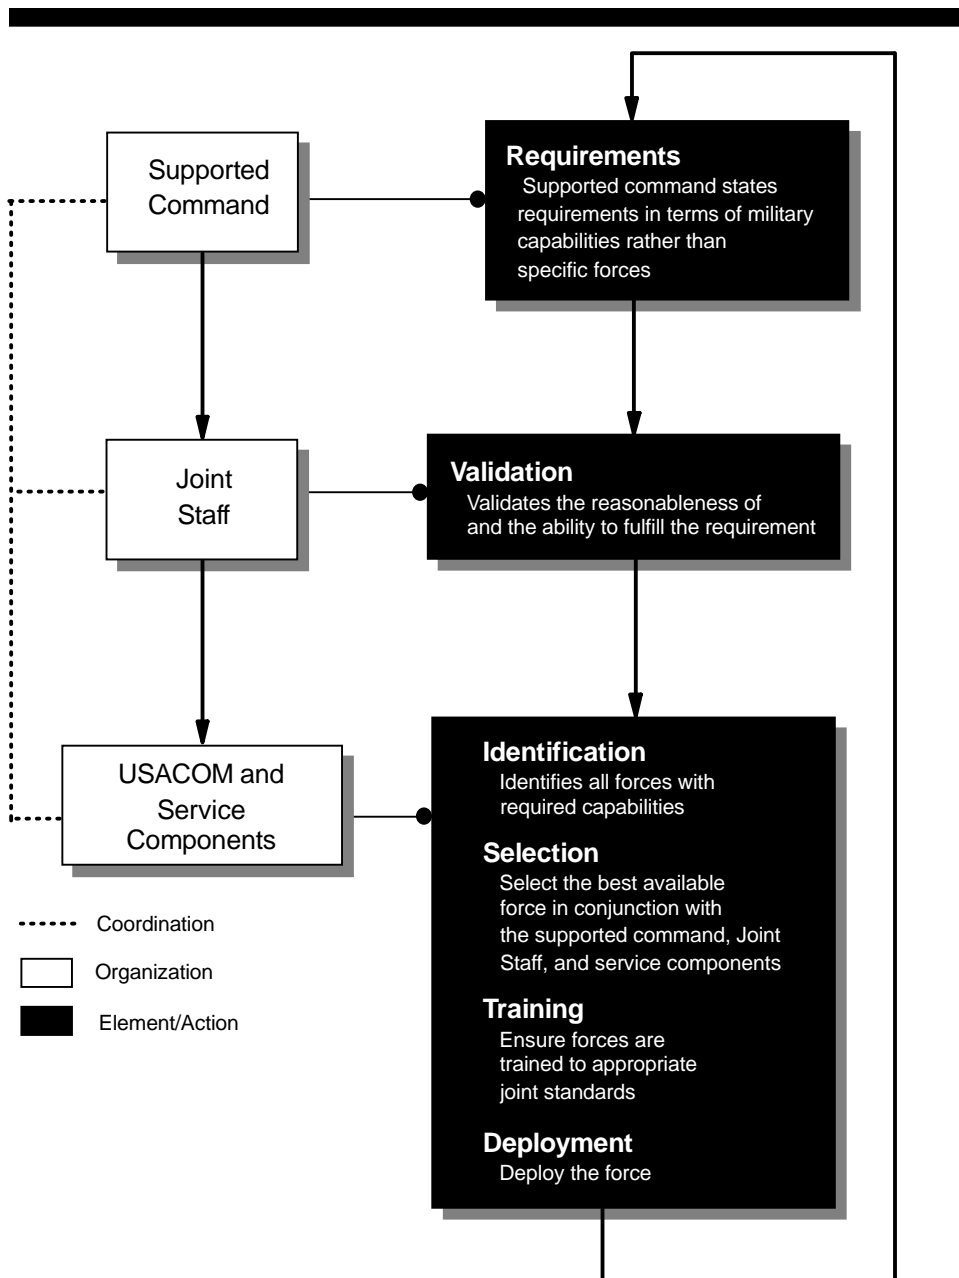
Supported Command

Requirements
Supported command states requirements in terms of military capabilities rather than specific forces

Joint Staff

Validation
Validates the reasonableness of and the ability to fulfill the requirement

USACOM and Service Components

Identification
Identifies all forces with required capabilities

Selection
Select the best available force in conjunction with the supported command, Joint Staff, and service components

Training
Ensure forces are trained to appropriate joint standards

Deployment
Deploy the force

Coordination

Organization

Element/Action